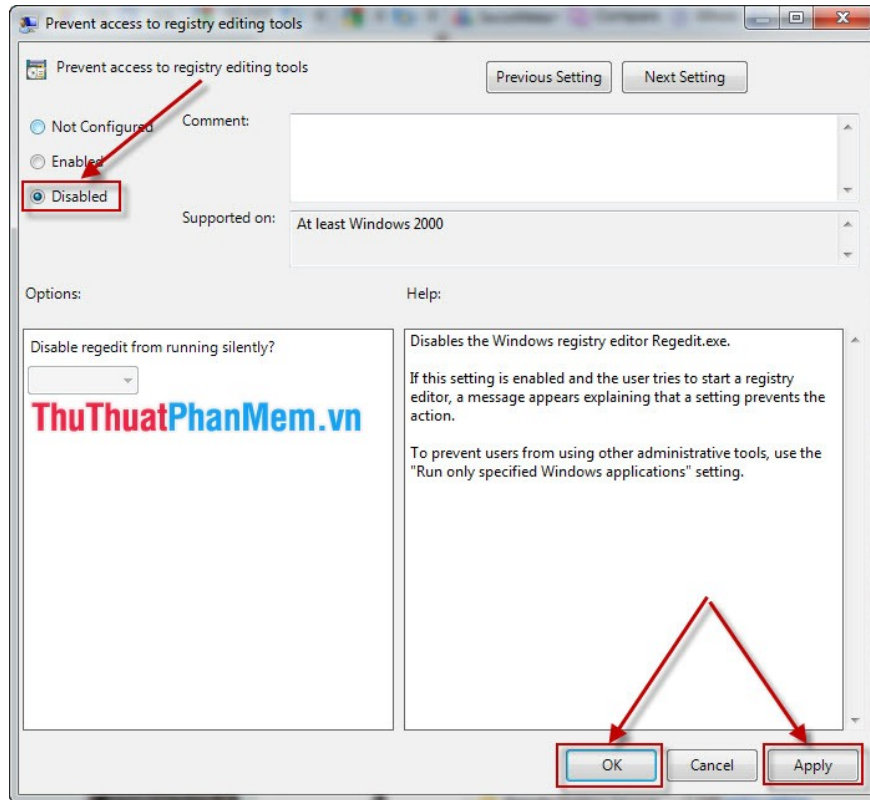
Prevent access to registry editing tools

Prevent access to registry editing tools

Previous Setting

Next Setting

Not Configured

Enabled

Disabled

Comment:

Supported on:

At least Windows 2000

Options:

Help:

Disable regedit from running silently?

ThuThuatPhanMem.vn

Disables the Windows registry editor Regedit.exe.

If this setting is enabled and the user tries to start a registry editor, a message appears explaining that a setting prevents the action.

To prevent users from using other administrative tools, use the "Run only specified Windows applications" setting.

OK

Cancel

Apply